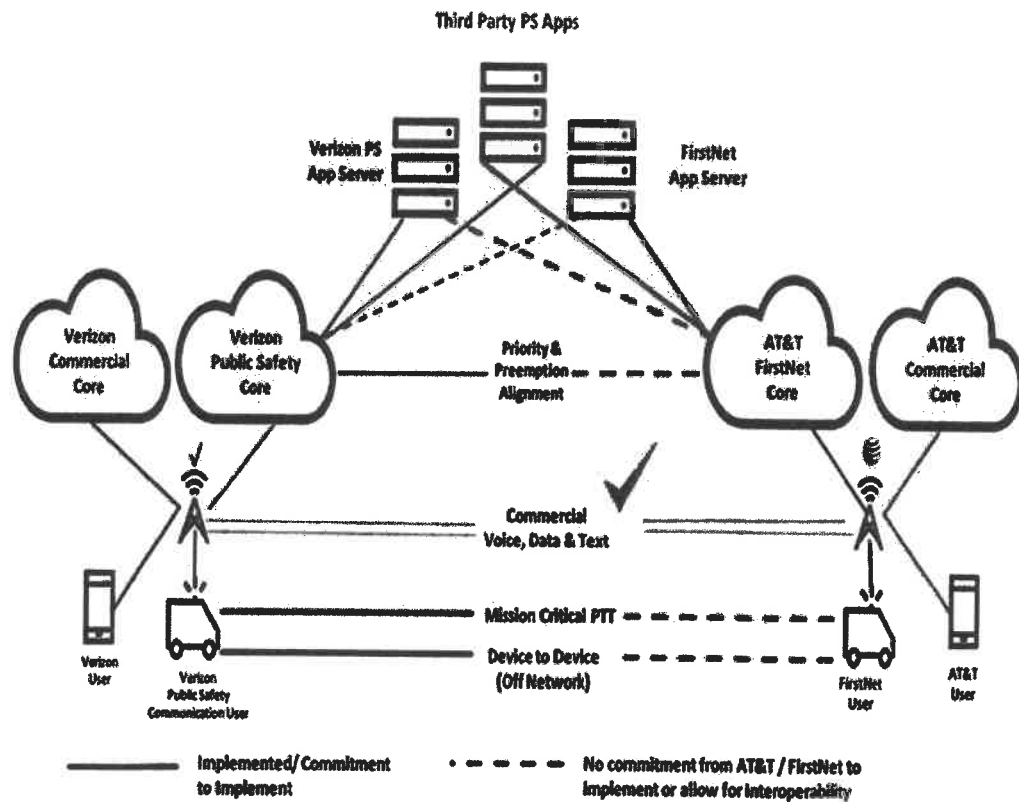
Third Party PS Apps

Verizon PS App Server

FirstNet App Server

Verizon Commercial Core

Verizon Public Safety Core

Priority & Preemption Alignment

AT&T FirstNet Core

AT&T Commercial Core

Commercial Voice, Data & Text

Mission Critical PTT

Device to Device (Off Network)

Verizon User

Verizon Public Safety Communication User

FirstNet User

AT&T User

Implemented/ Commitment to Implement

No commitment from AT&T / FirstNet to implement or allow for Interoperability